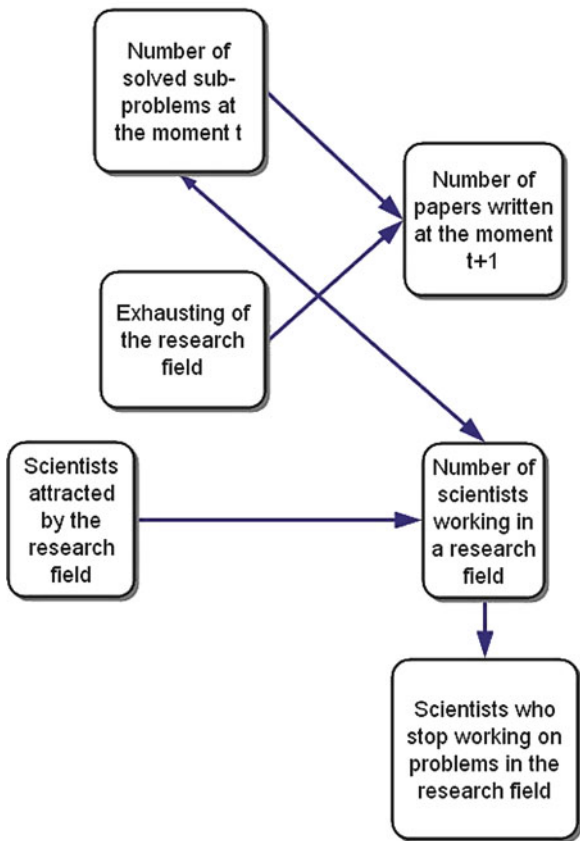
Number of solved sub-problems at the moment t

Number of papers written at the moment t+1

Exhausting of the research field

Scientists attracted by the research field

Number of scientists working in a research field

Scientists who stop working on problems in the research field